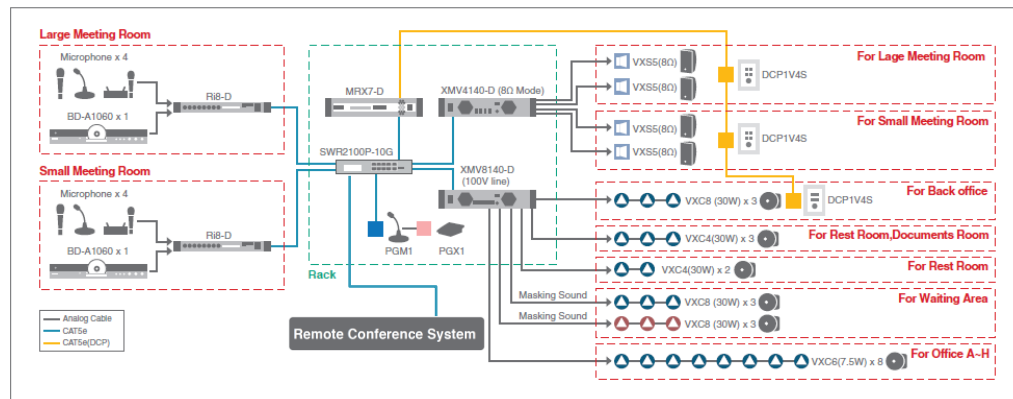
Large Meeting Room

Microphone x 4

BD-A1060 x 1

Ri8-D

Small Meeting Room

Microphone x 4

BD-A1060 x 1

Ri8-D

MRX7-D

XMV4140-D (8Ω Mode)

SWR2100P-10G

XMV8140-D (100V line)

PGM1

PGX1

Rack

VXS5(8Ω)

VXS5(8Ω)

DCP1V4S

For Lage Meeting Room

VXS5(8Ω)

VXS5(8Ω)

DCP1V4S

For Small Meeting Room

VXC8 (30W) x 3

DCP1V4S

For Back office

VXC4(30W) x 3

For Rest Room,Documents Room

VXC4(30W) x 3

For Rest Room

Masking Sound

VXC8 (30W) x 3

For Waiting Area

Masking Sound

VXC8 (30W) x 3

VXC6(7.5W) x 8

For Office A~H

Analog Cable

CAT5e

CAT5e(DCP)

Remote Conference System